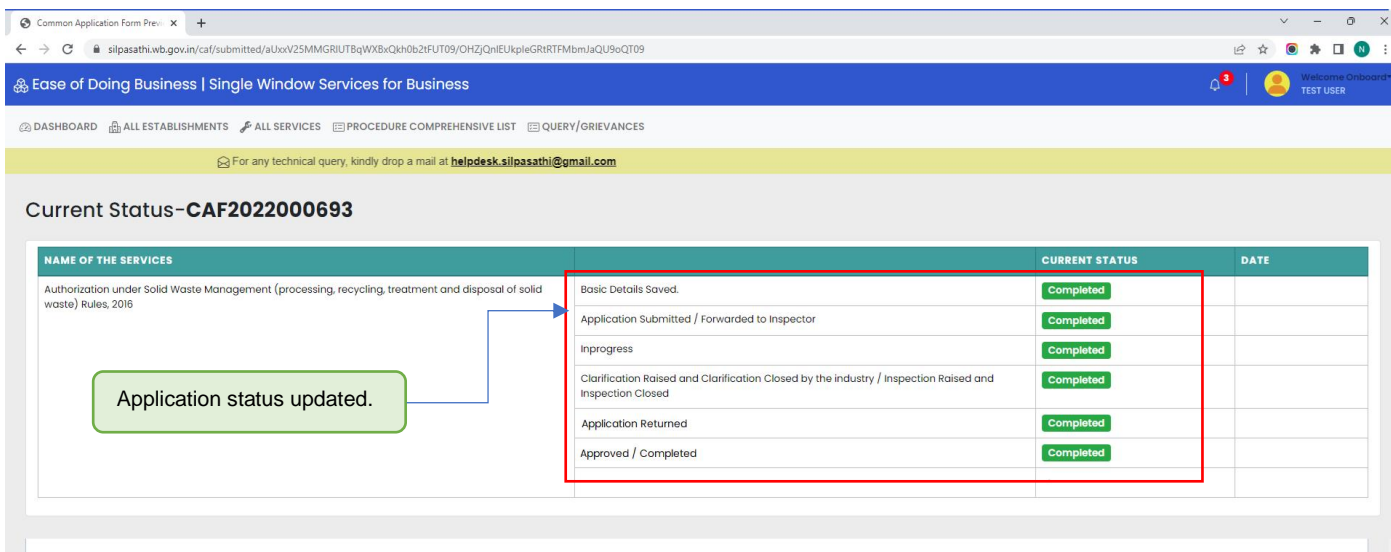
Common Application Form Prev ×
+
silpasathi.wb.gov.in/caf/submitted/aUxxV25MMGRIUTBqWXBxQkh0b2tFUT09/OHZjQnlEUkpIeGRtRTFMbmJaQU9oQT09

Ease of Doing Business | Single Window Services for Business

3

Welcome Onboard
TEST USER

DASHBOARD ALL ESTABLISHMENTS ALL SERVICES PROCEDURE COMPREHENSIVE LIST QUERY/GRIEVANCES

For any technical query, kindly drop a mail at helpdesk.silpasathi@gmail.com

Current Status-CAF2022000693

| NAME OF THE SERVICES | | CURRENT STATUS | DATE |
|---|---|---|---|
| Authorization under Solid Waste Management (processing, recycling, treatment and disposal of solid waste) Rules, 2016 | Basic Details Saved. | Completed | |
| | Application Submitted / Forwarded to Inspector | Completed | |
| | Inprogress | Completed | |
| | Clarification Raised and Clarification Closed by the industry / Inspection Raised and Inspection Closed | Completed | |
| | Application Returned | Completed | |
| | Approved / Completed | Completed | |

Application status updated.